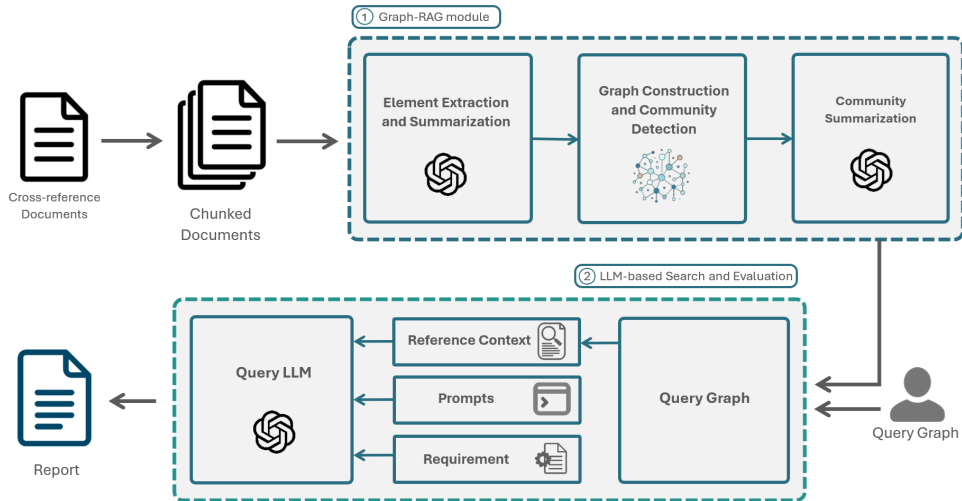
1 Graph-RAG module

Cross-reference Documents

Chunked Documents

Element Extraction and Summarization

Graph Construction and Community Detection

Community Summarization

2 LLM-based Search and Evaluation

Query LLM

Reference Context

Prompts

Requirement

Query Graph

Query Graph

Report